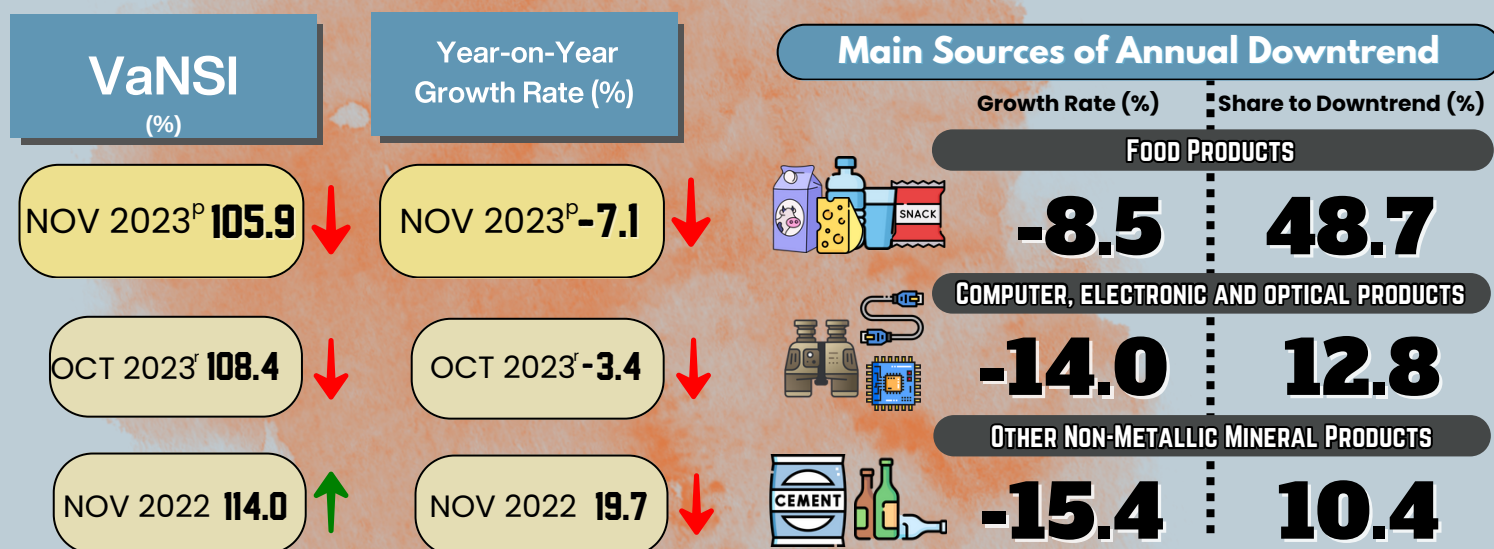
VaNSI
(%)

Year-on-Year Growth Rate (%)

Main Sources of Annual Downtrend

Growth Rate (%)

Share to Downtrend (%)

NOV 2023$^p$ 105.9

NOV 2023$^p$ -7.1

Food Products

SNACK

-8.5

48.7

OCT 2023$^r$ 108.4

OCT 2023$^r$ -3.4

Computer, electronic and optical products

-14.0

12.8

NOV 2022 114.0

NOV 2022 19.7

Other Non-Metallic Mineral Products

CEMENT

-15.4

10.4